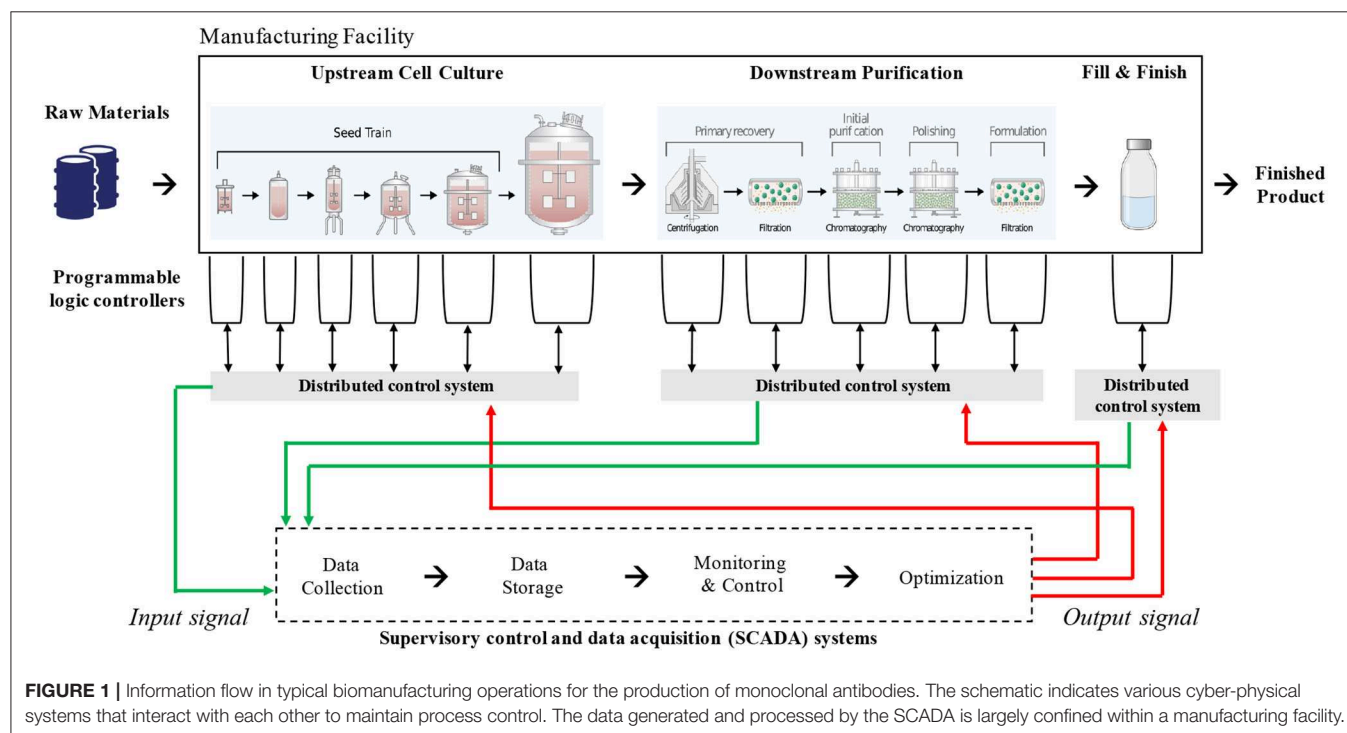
Manufacturing Facility

Upstream Cell Culture

Downstream Purification

Fill & Finish

Raw Materials

Seed Train

Primary recovery

Initial purif cation

Polishing

Formulation

Centrifugation

Filtration

Chromatography

Chromatography

Filtration

Finished Product

Programmable logic controllers

Distributed control system

Distributed control system

Distributed control system

Data Collection

Data Storage

Monitoring & Control

Optimization

Input signal

Output signal

Supervisory control and data acquisition (SCADA) systems

**FIGURE 1 |** Information flow in typical biomanufacturing operations for the production of monoclonal antibodies. The schematic indicates various cyber-physical systems that interact with each other to maintain process control. The data generated and processed by the SCADA is largely confined within a manufacturing facility.